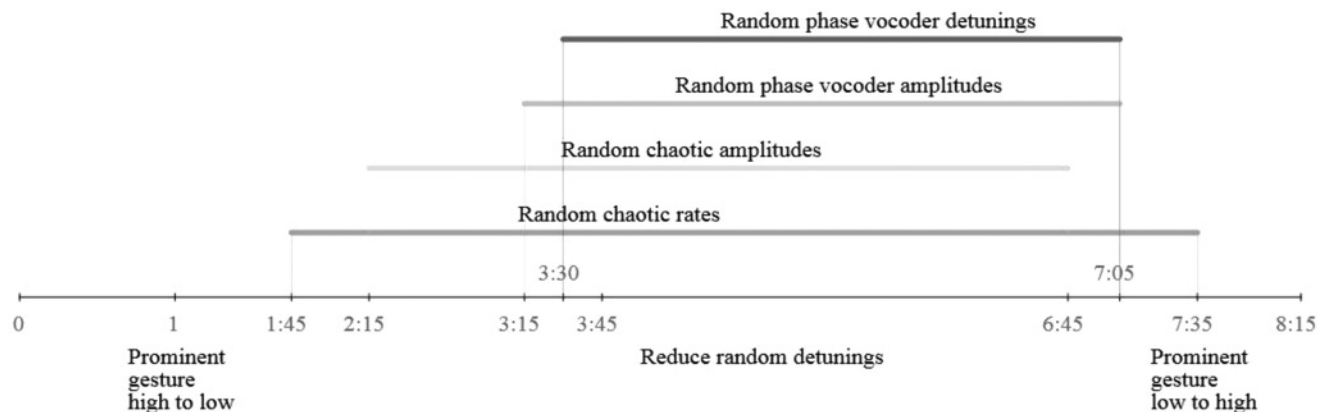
Random phase vocoder detunings

Random phase vocoder amplitudes

Random chaotic amplitudes

Random chaotic rates

3:30

7:05

0

1

1:45

2:15

3:15

3:45

6:45

7:35

8:15

Prominent gesture high to low

Reduce random detunings

Prominent gesture low to high